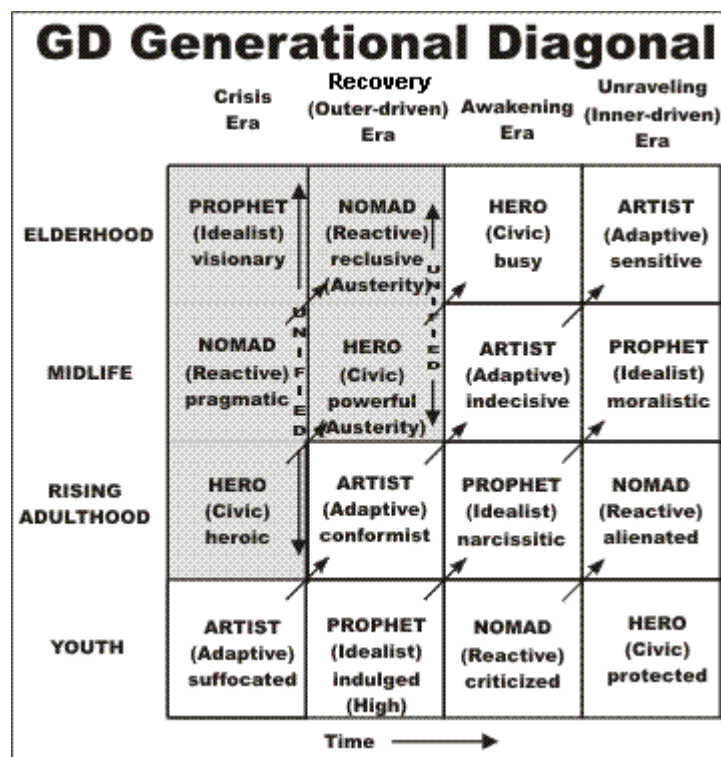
GD Generational Diagonal

| | Crisis Era | Recovery (Outer-driven) Era | Awakening Era | Unraveling (Inner-driven) Era |
|---|---|---|---|---|
| ELDERHOOD | PROPHET (Idealist) visionary | NOMAD (Reactive) reclusive (Austerity) | HERO (Civic) busy | ARTIST (Adaptive) sensitive |
| MIDLIFE | NOMAD (Reactive) pragmatic | HERO (Civic) powerful (Austerity) | ARTIST (Adaptive) indecisive | PROPHET (Idealist) moralistic |
| RISING ADULTHOOD | HERO (Civic) heroic | ARTIST (Adaptive) conformist | PROPHET (Idealist) narcissitic | NOMAD (Reactive) alienated |
| YOUTH | ARTIST (Adaptive) suffocated | PROPHET (Idealist) indulged (High) | NOMAD (Reactive) criticized | HERO (Civic) protected |

UNIFIED

UNIFIED

Time